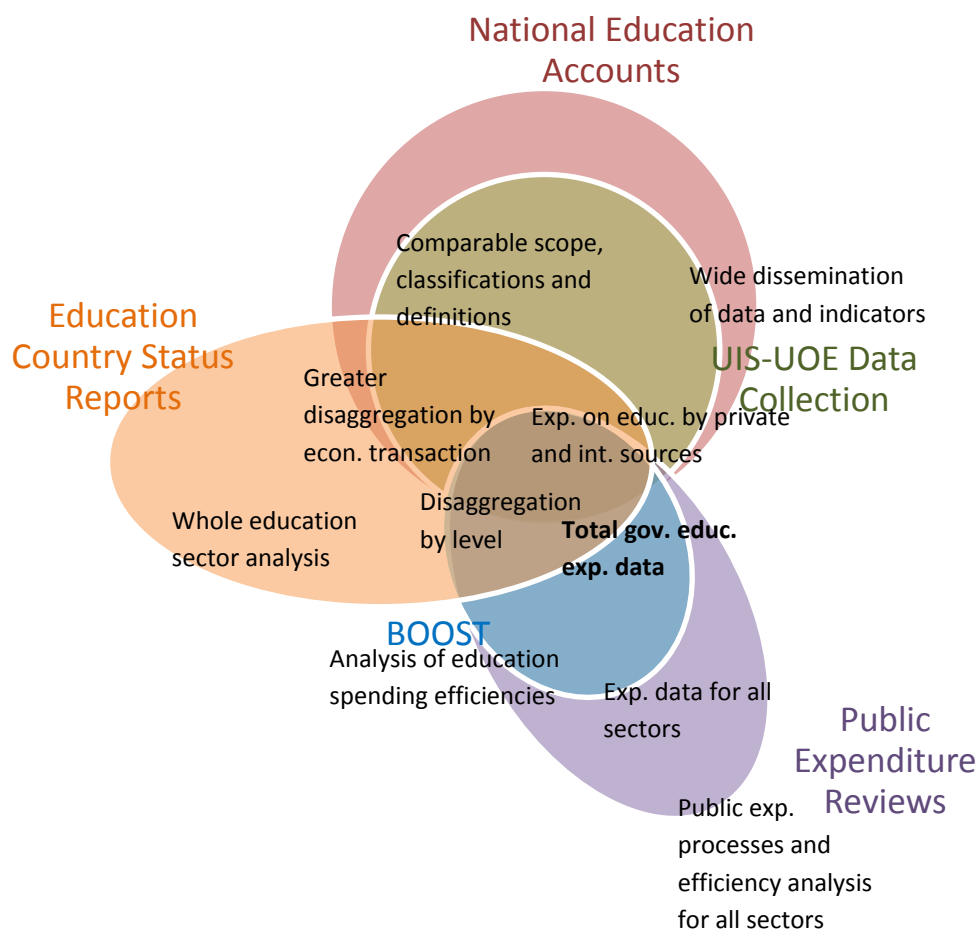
National Education Accounts

Comparable scope, classifications and definitions

Wide dissemination of data and indicators

Education Country Status Reports

UIS-UOE Data Collection

Greater disaggregation by econ. transaction

Exp. on educ. by private and int. sources

Disaggregation by level

Whole education sector analysis

Total gov. educ. exp. data

BOOST

Analysis of education spending efficiencies

Exp. data for all sectors

Public Expenditure Reviews

Public exp. processes and efficiency analysis for all sectors